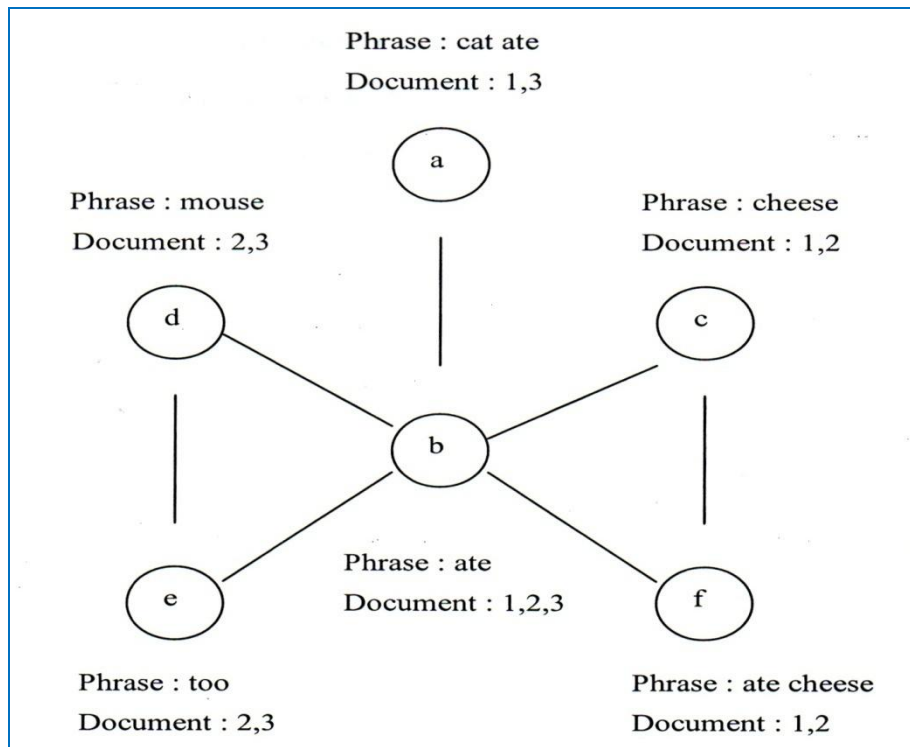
Phrase : cat ate
Document : 1,3

a

Phrase : mouse
Document : 2,3

Phrase : cheese
Document : 1,2

d

c

b

Phrase : ate
Document : 1,2,3

e

f

Phrase : too
Document : 2,3

Phrase : ate cheese
Document : 1,2